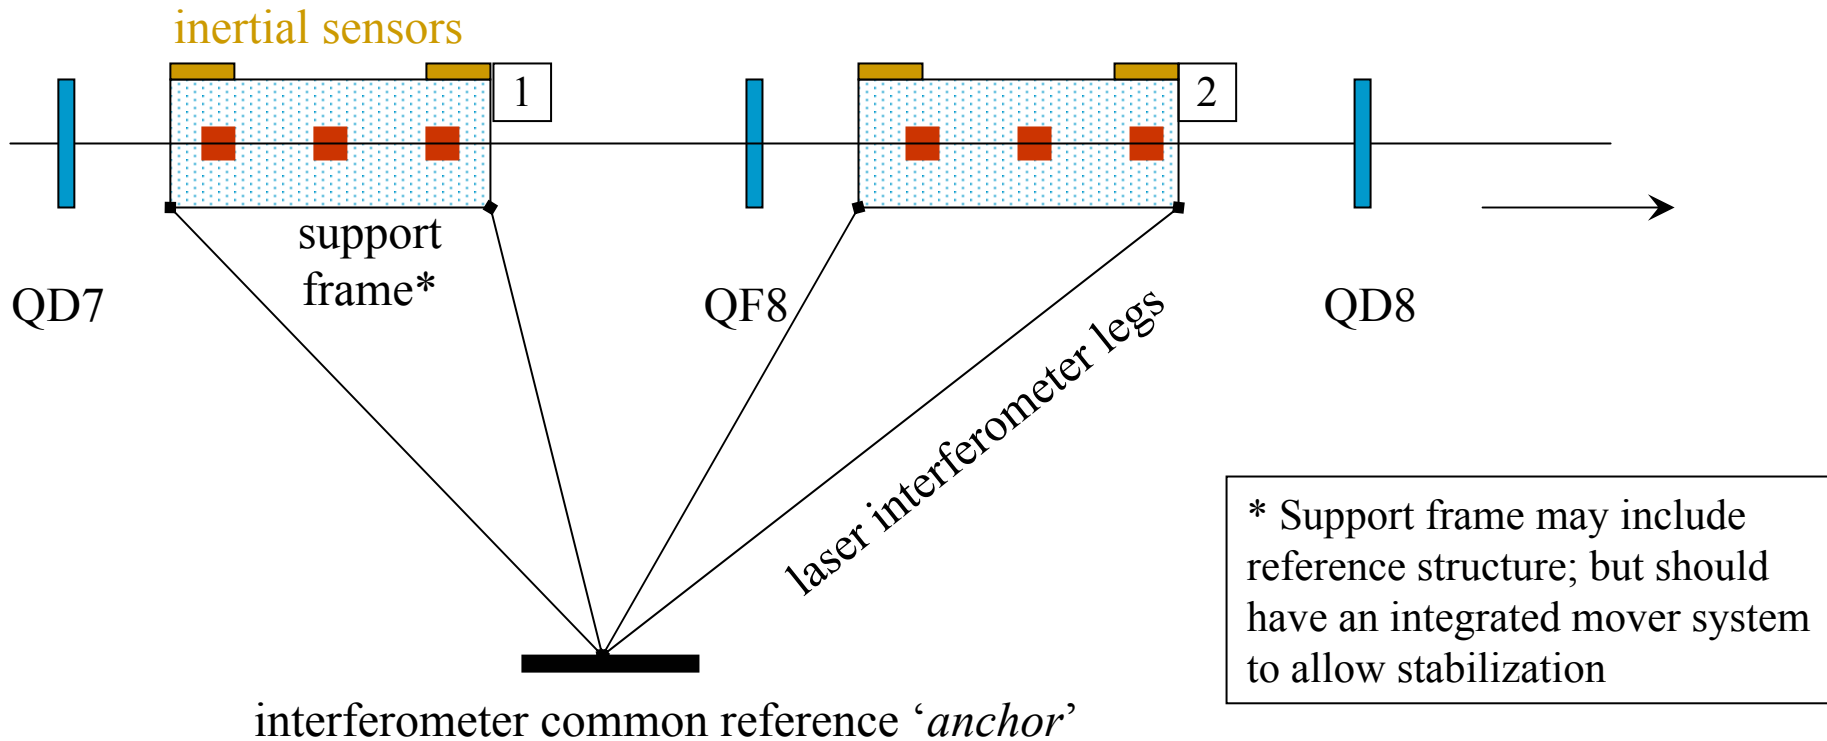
inertial sensors

1

2

support frame*

QD7

QF8

QD8

laser interferometer legs

* Support frame may include reference structure; but should have an integrated mover system to allow stabilization

interferometer common reference ‘anchor’